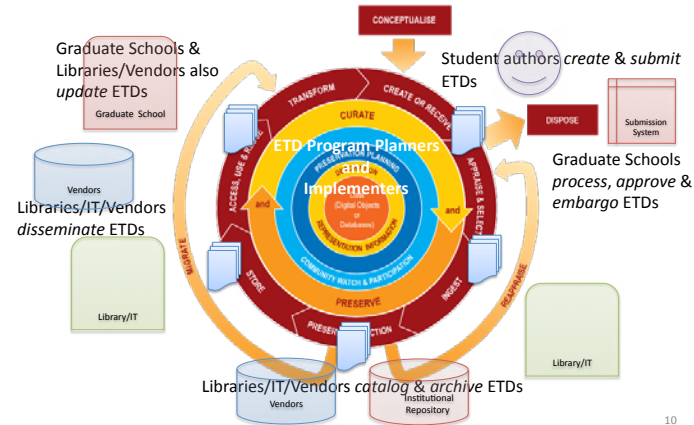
CONCEPTUALISE

Graduate Schools & Libraries/Vendors also *update* ETDs

Graduate School

Student authors *create* & *submit* ETDs

DISPOSE

Submission System

Graduate Schools *process*, *approve* & *embargo* ETDs

Vendors

Libraries/IT/Vendors *disseminate* ETDs

Library/IT

TRANSFORM

CREATE OR RECEIVE

CURATE

ACCESS, USE & REUSE

APPRAISE & SELECT

ETD Program Planners and Implementers

PRESERVATION PLANNING

DESCRIPTION

(Digital Objects or Databases)

REPRESENTATION INFORMATION

and

and

COMMUNITY WATCH & PARTICIPATION

STORE

INGEST

PRESERVE

MIGRATE

REAPPRAISE

PRESERVATION ACTION

Library/IT

Libraries/IT/Vendors *catalog* & *archive* ETDs

Vendors

Institutional Repository

10